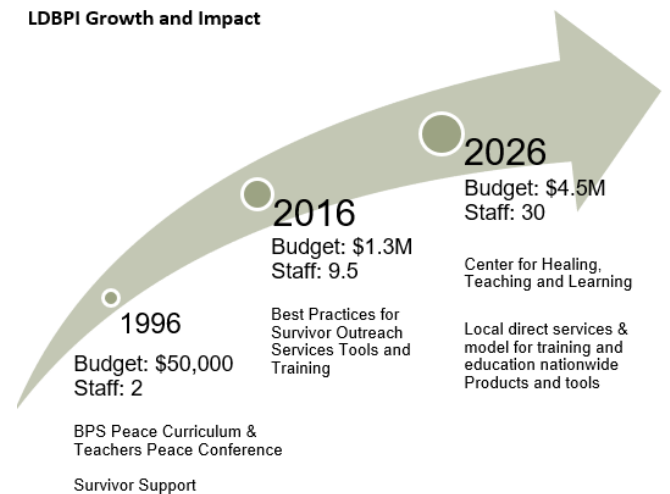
LDBPI Growth and Impact

1996

Budget: $50,000
Staff: 2

BPS Peace Curriculum & Teachers Peace Conference

Survivor Support

2016

Budget: $1.3M
Staff: 9.5

Best Practices for Survivor Outreach Services Tools and Training

2026

Budget: $4.5M
Staff: 30

Center for Healing, Teaching and Learning

Local direct services & model for training and education nationwide Products and tools